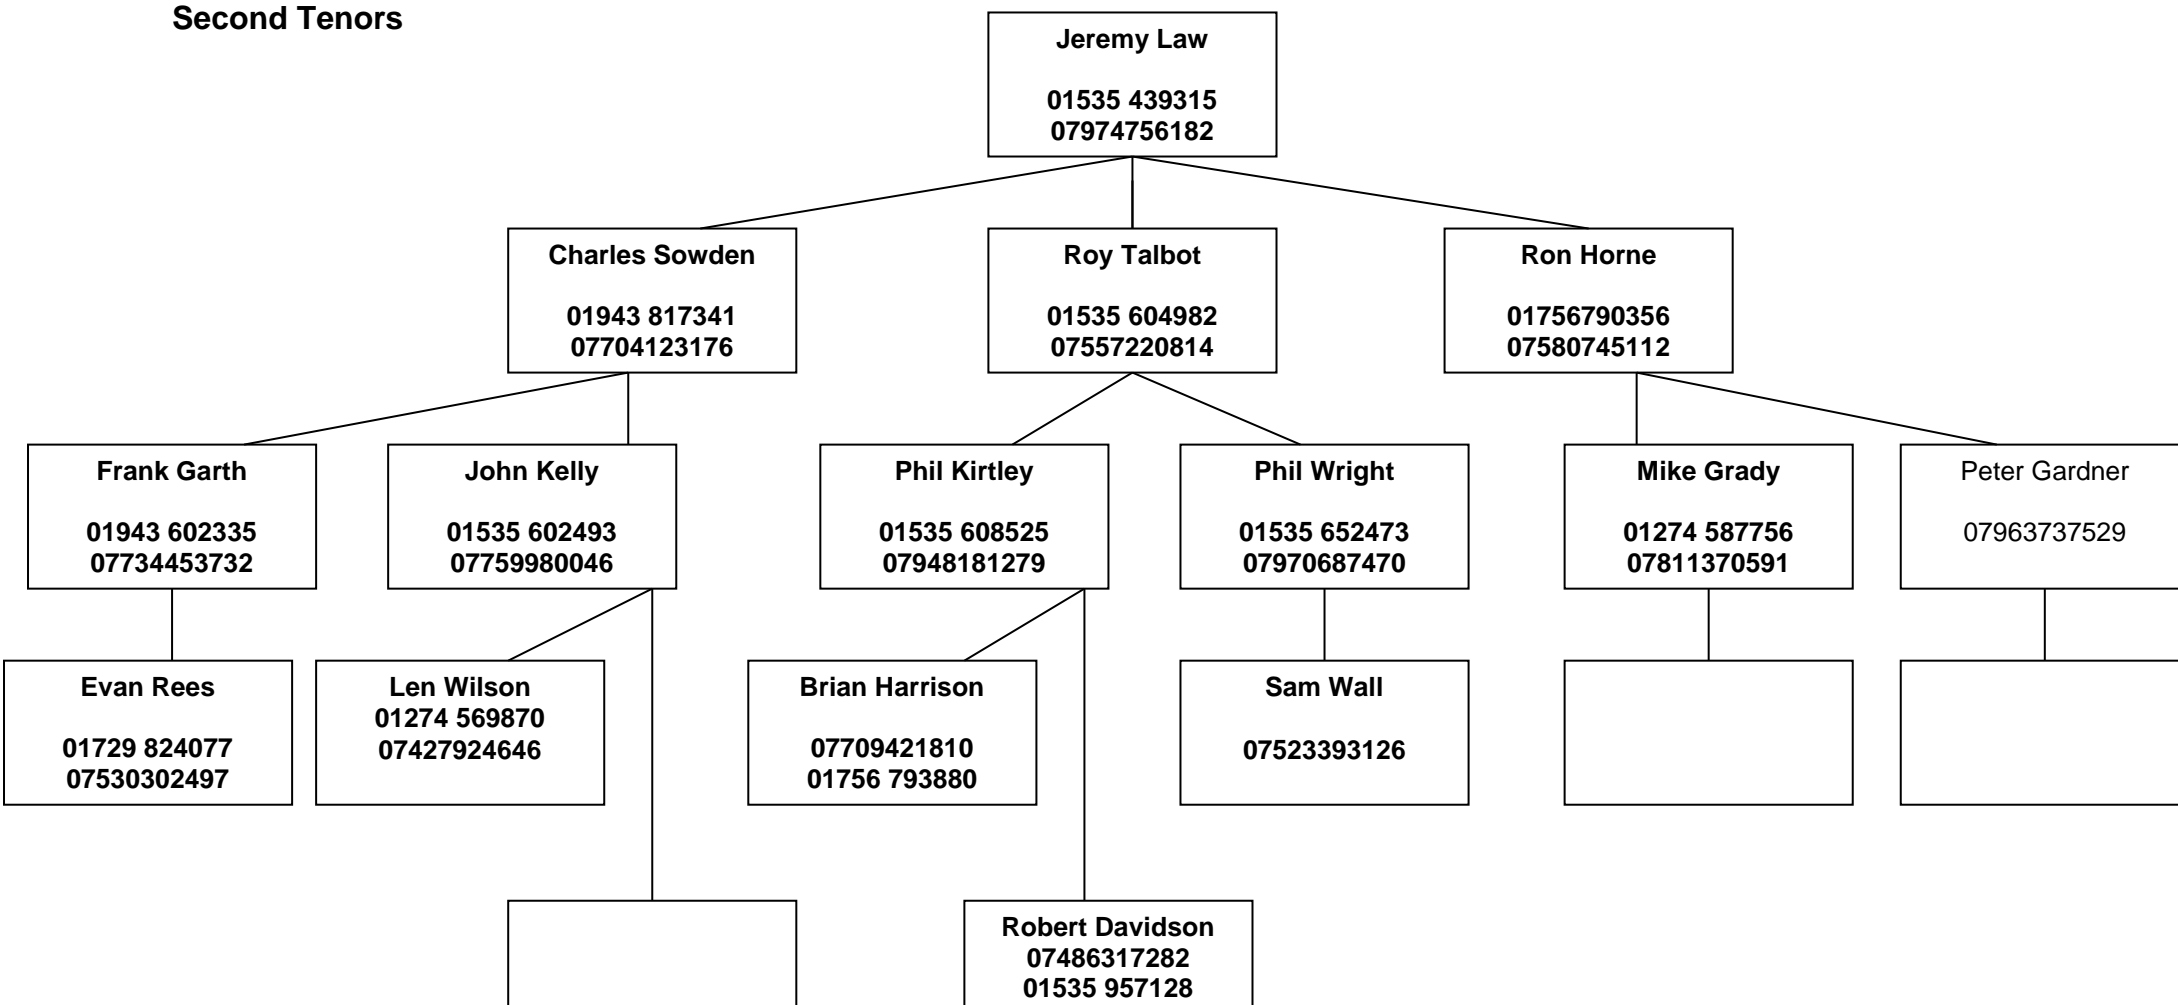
Second Tenors

Jeremy Law

01535 439315
07974756182

Charles Sowden

01943 817341
07704123176

Roy Talbot

01535 604982
07557220814

Ron Horne

01756790356
07580745112

Frank Garth

01943 602335
07734453732

John Kelly

01535 602493
07759980046

Phil Kirtley

01535 608525
07948181279

Phil Wright

01535 652473
07970687470

Mike Grady

01274 587756
07811370591

Peter Gardner

07963737529

Evan Rees

01729 824077
07530302497

Len Wilson
01274 569870
07427924646

Brian Harrison

07709421810
01756 793880

Sam Wall

07523393126

Robert Davidson
07486317282
01535 957128